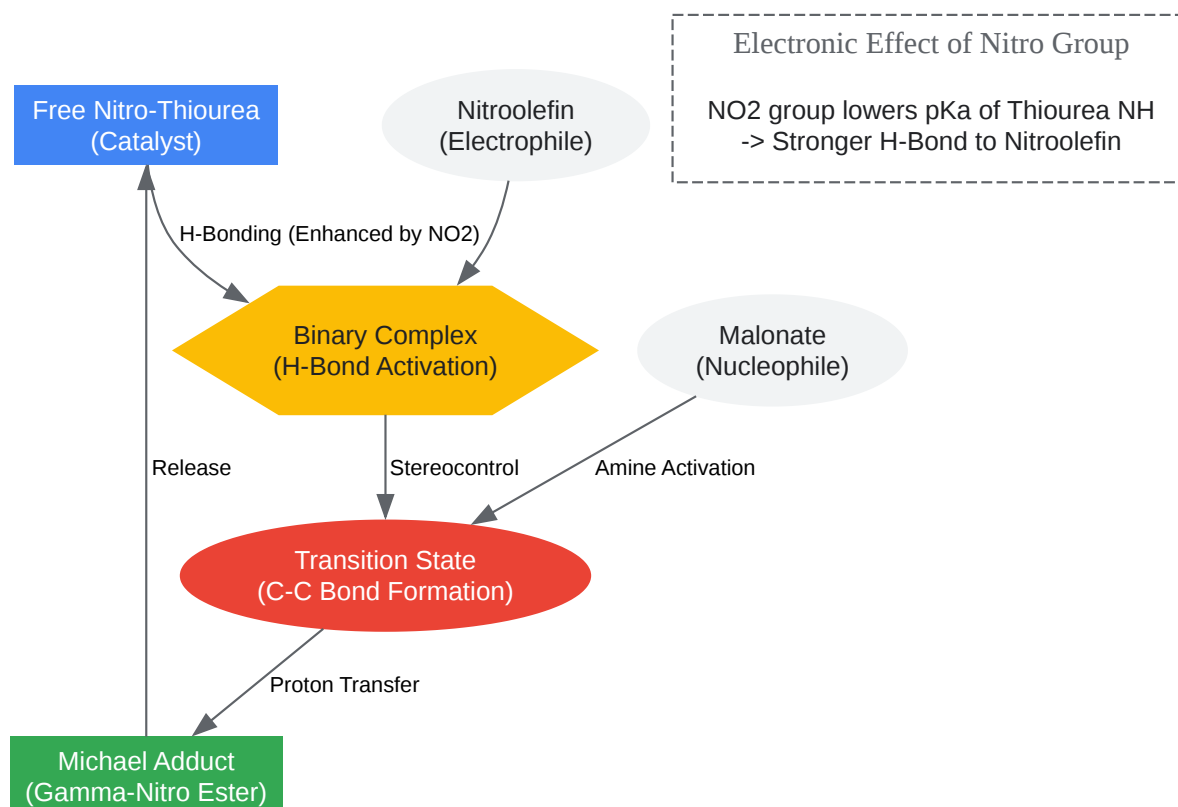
Electronic Effect of Nitro Group

NO2 group lowers pKa of Thiourea NH
-> Stronger H-Bond to Nitroolefin

Free Nitro-Thiourea
(Catalyst)

Nitroolefin
(Electrophile)

H-Bonding (Enhanced by NO2)

Binary Complex
(H-Bond Activation)

Malonate
(Nucleophile)

Release

Stereocontrol

Amine Activation

Transition State
(C-C Bond Formation)

Proton Transfer

Michael Adduct
(Gamma-Nitro Ester)